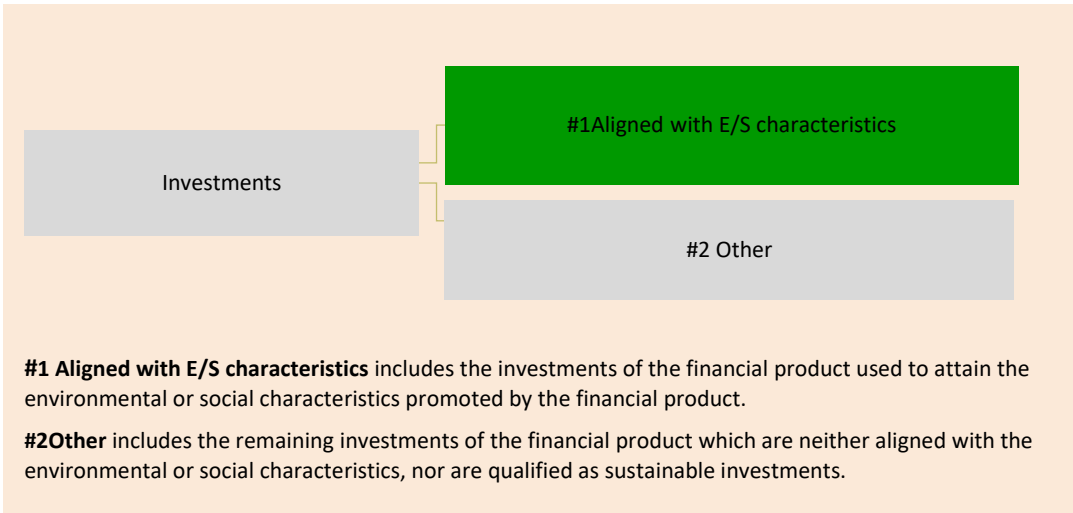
Investments

#1Aligned with E/S characteristics

#2 Other

**#1 Aligned with E/S characteristics** includes the investments of the financial product used to attain the environmental or social characteristics promoted by the financial product.

**#2Other** includes the remaining investments of the financial product which are neither aligned with the environmental or social characteristics, nor are qualified as sustainable investments.